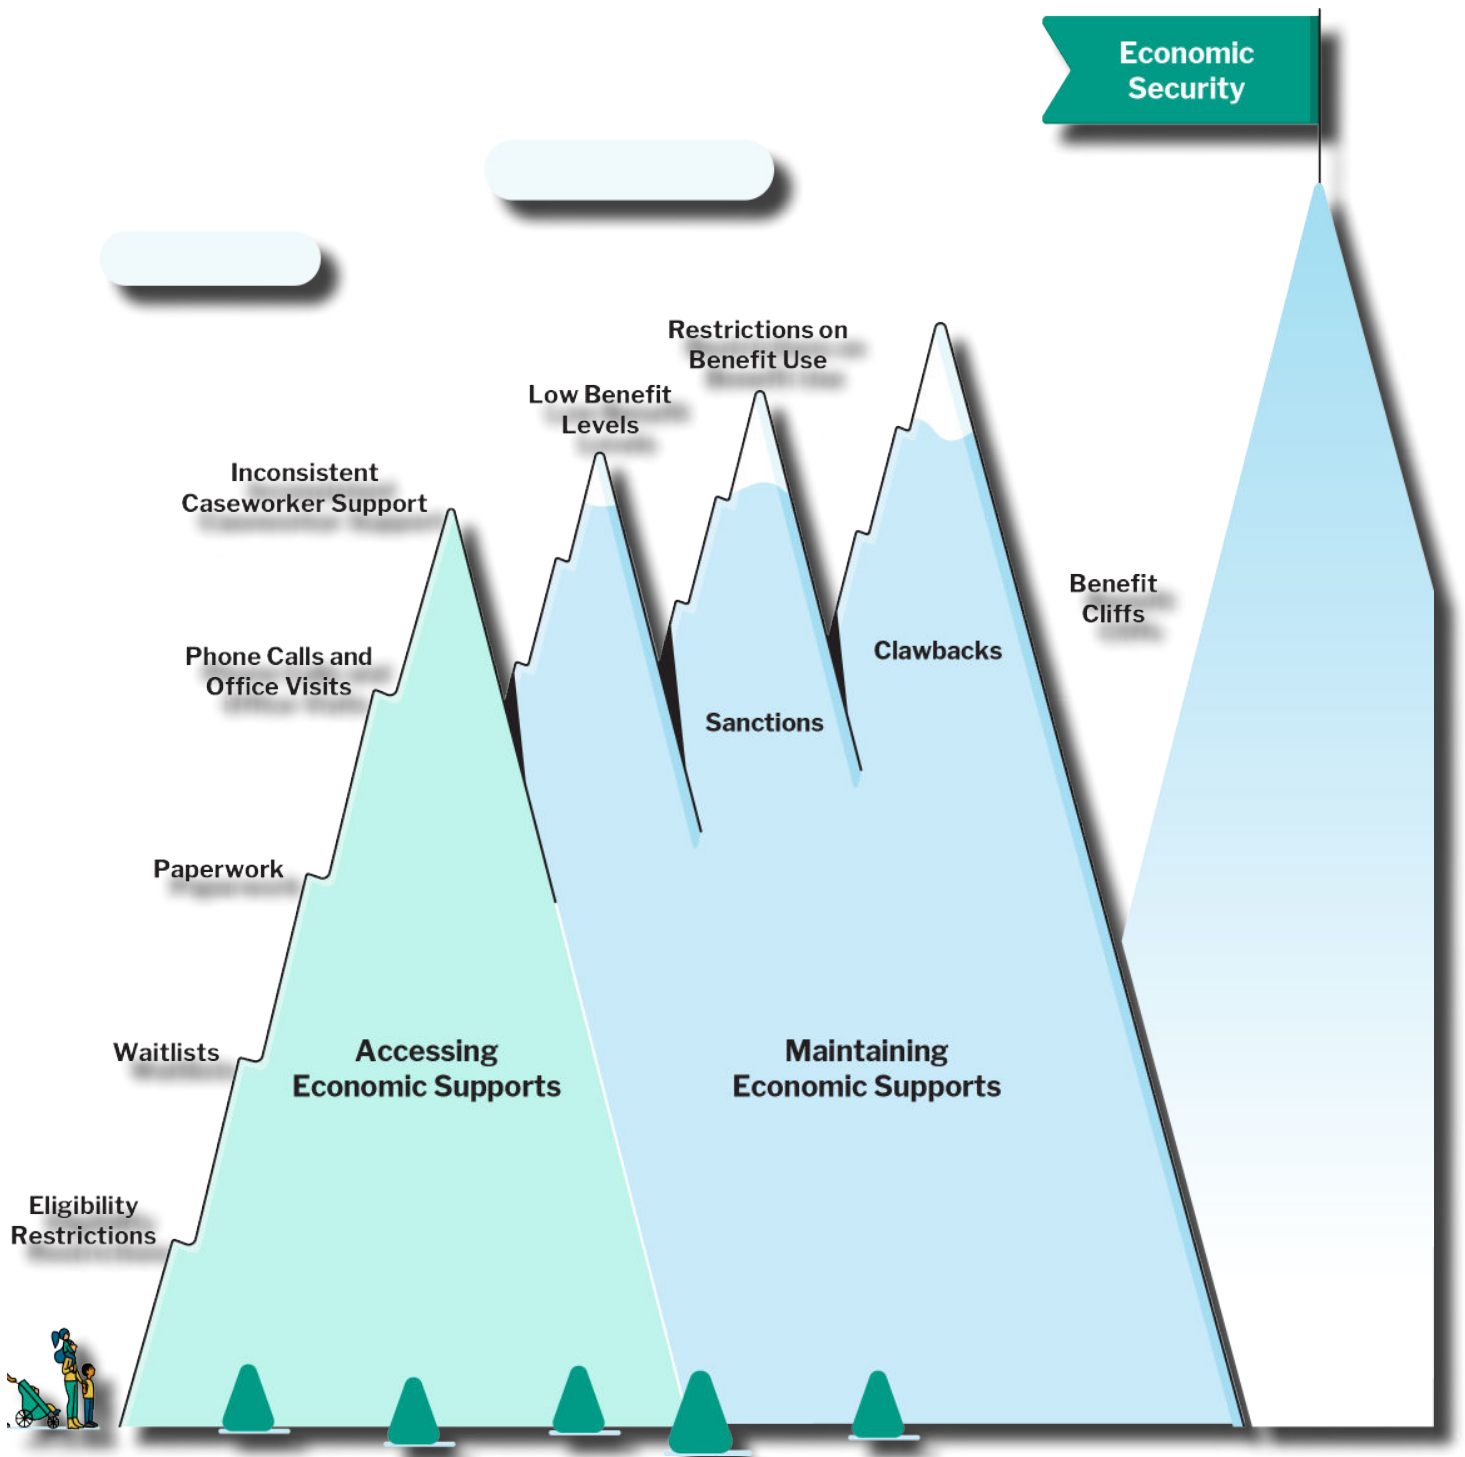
Economic Security

Restrictions on Benefit Use

Low Benefit Levels

Inconsistent Caseworker Support

Phone Calls and Office Visits

Paperwork

Waitlists

Eligibility Restrictions

Clawbacks

Sanctions

Benefit Cliffs

Accessing Economic Supports

Maintaining Economic Supports